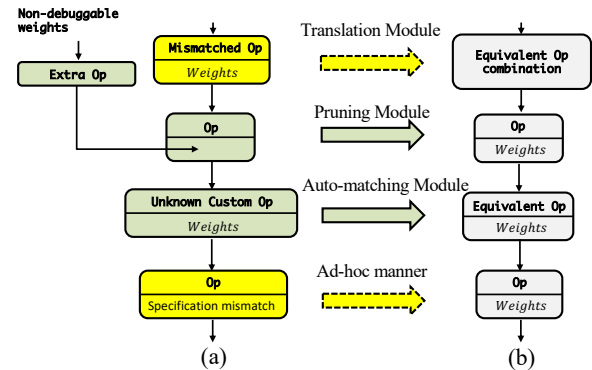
Non-debuggable weights

Extra Op

Mismatched Op

Weights

Op

Unknown Custom Op

Weights

Op

Specification mismatch

(a)

Translation Module

Pruning Module

Auto-matching Module

Ad-hoc manner

Equivalent Op combination

Op

Weights

Equivalent Op

Weights

Op

Weights

(b)